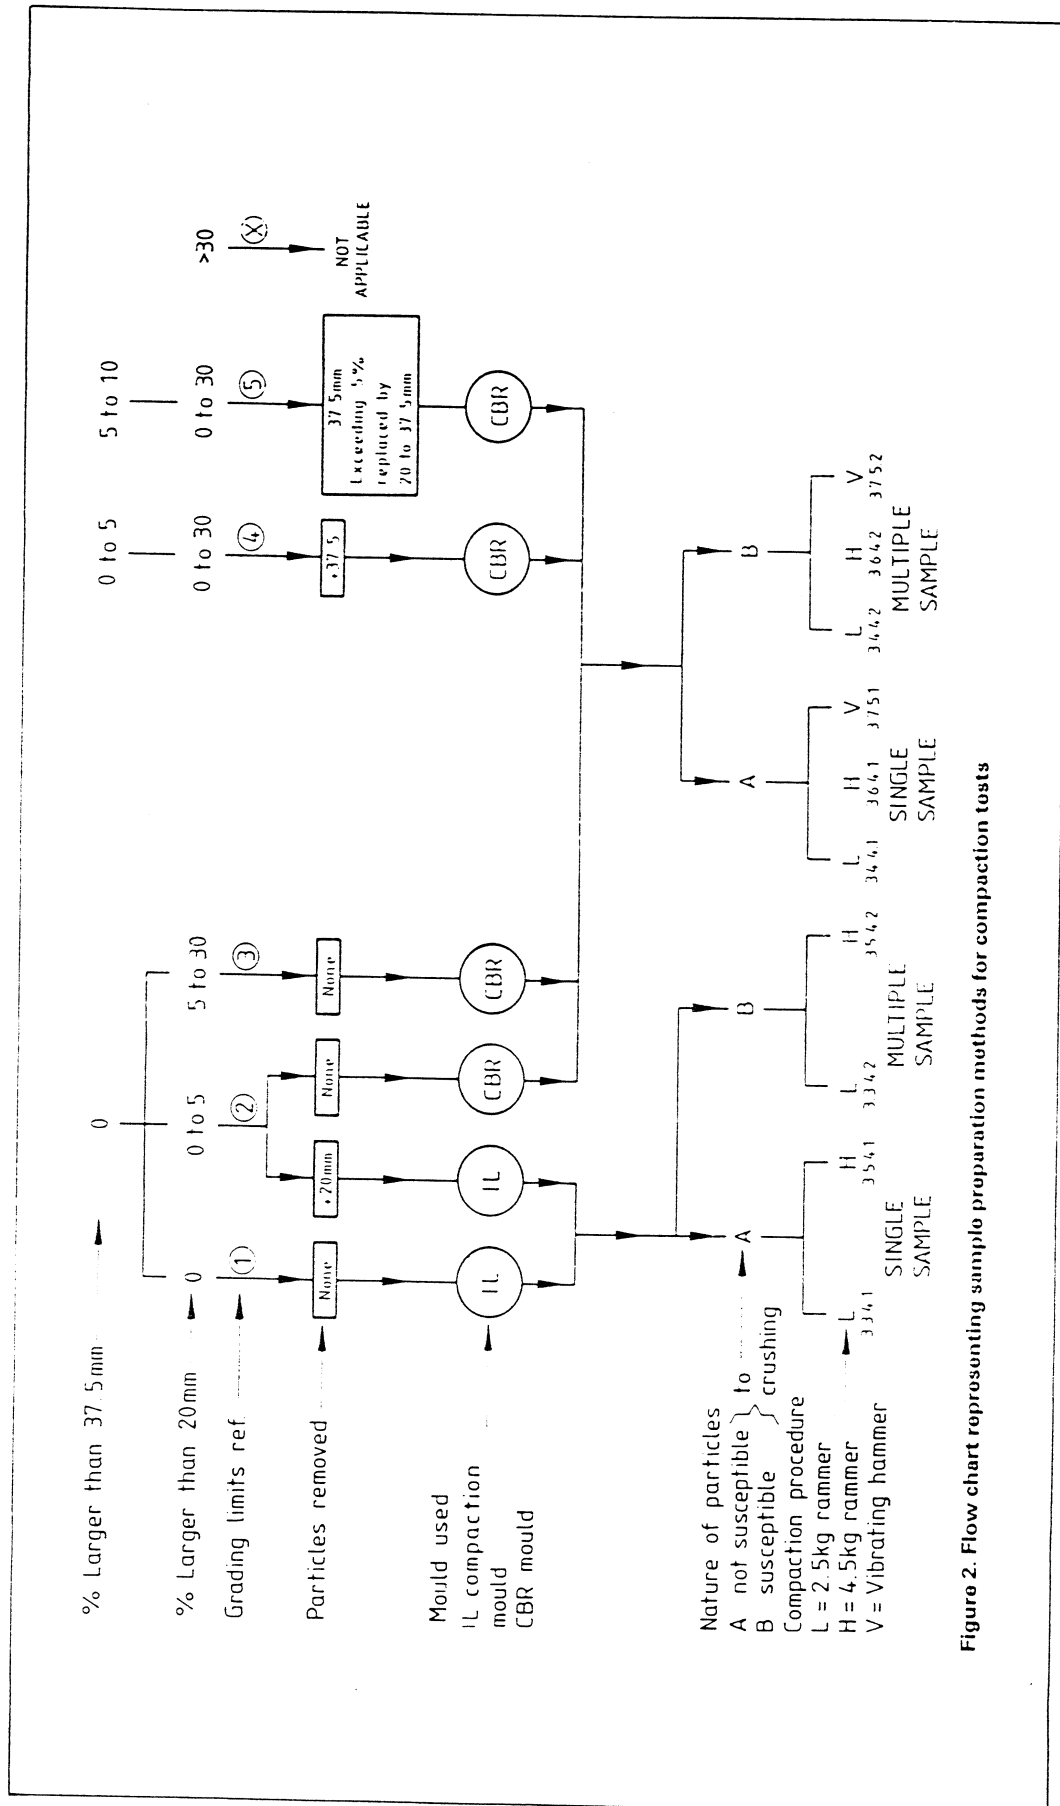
% Larger than 37.5mm

% Larger than 20mm

Grading limits ref

Particles removed

Mould used
1L compaction mould
CBR mould

Nature of particles
A not susceptible } to crushing
B susceptible
Compaction procedure
L = 2.5kg rammer
H = 4.5kg rammer
V = Vibrating hammer

0

0 | 0 to 5 | 5 to 30

① | ② | ③

None | >20mm | None | None

1L | 1L | CBR | CBR

A | B

L 3341 | H 3541 SINGLE SAMPLE

L 3342 | H 3542 MULTIPLE SAMPLE

0 to 5 | 5 to 10 | >30

0 to 30 | 0 to 30

④ | ⑤ | ⓧ

>37.5

37.5mm Exceeding 5% replaced by 20 to 37.5mm

NOT APPLICABLE

CBR | CBR

A | B

L 3441 | H 3641 | V 3751 SINGLE SAMPLE

L 3442 | H 3642 | V 3752 MULTIPLE SAMPLE

Figure 2. Flow chart representing sample preparation methods for compaction tests